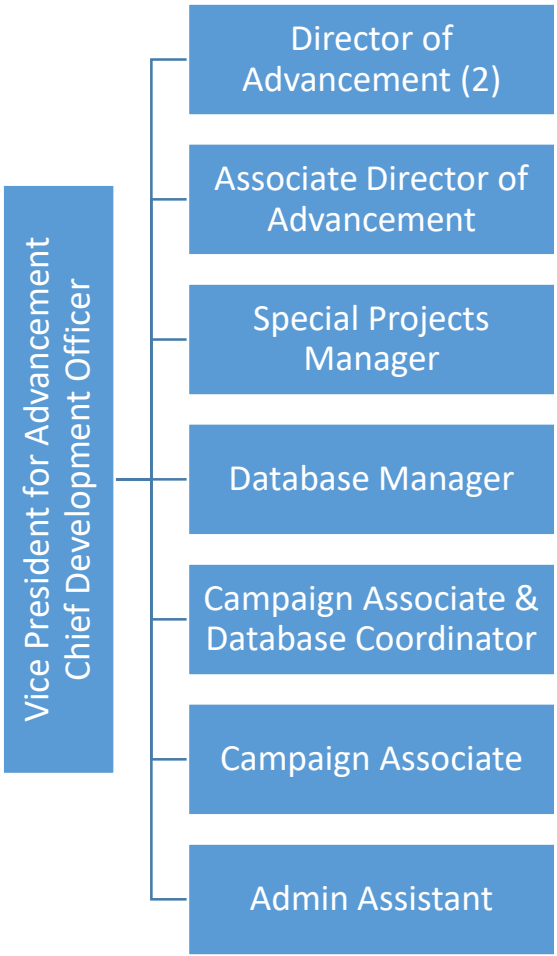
Vice President for Advancement
Chief Development Officer

Director of Advancement (2)

Associate Director of Advancement

Special Projects Manager

Database Manager

Campaign Associate & Database Coordinator

Campaign Associate

Admin Assistant